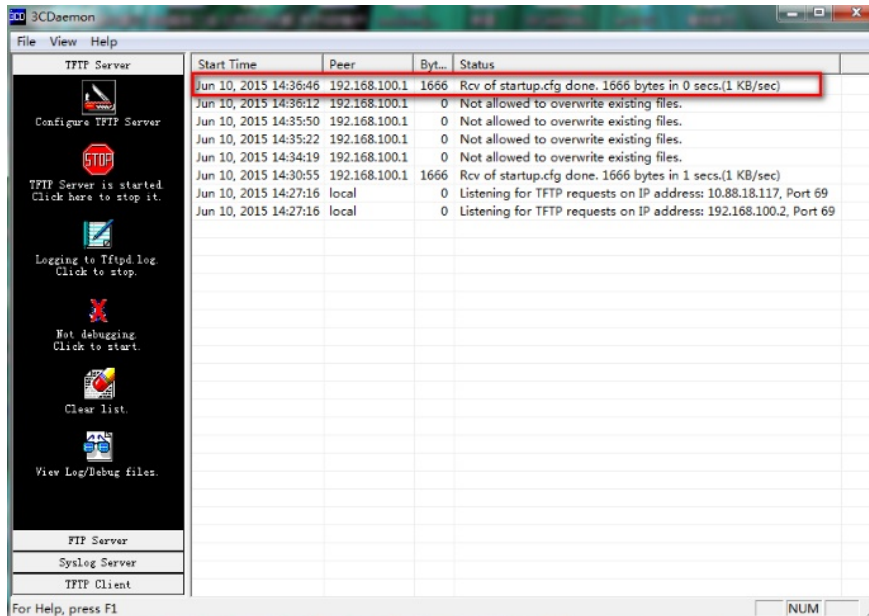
3CDaemon

File View Help

TFTP Server

Configure TFTP Server

STOP

TFTP Server is started. Click here to stop it.

Logging to Tftpd.log. Click to stop.

Not debugging. Click to start.

Clear list.

View Log/Debug files.

FTP Server

Syslog Server

TFTP Client

| Start Time | Peer | Byt... | Status |
|---|---|---|---|
| Jun 10, 2015 14:36:46 | 192.168.100.1 | 1666 | Rcv of startup.cfg done. 1666 bytes in 0 secs.(1 KB/sec) |
| Jun 10, 2015 14:36:12 | 192.168.100.1 | 0 | Not allowed to overwrite existing files. |
| Jun 10, 2015 14:35:50 | 192.168.100.1 | 0 | Not allowed to overwrite existing files. |
| Jun 10, 2015 14:35:22 | 192.168.100.1 | 0 | Not allowed to overwrite existing files. |
| Jun 10, 2015 14:34:19 | 192.168.100.1 | 0 | Not allowed to overwrite existing files. |
| Jun 10, 2015 14:30:55 | 192.168.100.1 | 1666 | Rcv of startup.cfg done. 1666 bytes in 1 secs.(1 KB/sec) |
| Jun 10, 2015 14:27:16 | local | 0 | Listening for TFTP requests on IP address: 10.88.18.117, Port 69 |
| Jun 10, 2015 14:27:16 | local | 0 | Listening for TFTP requests on IP address: 192.168.100.2, Port 69 |

For Help, press F1

NUM